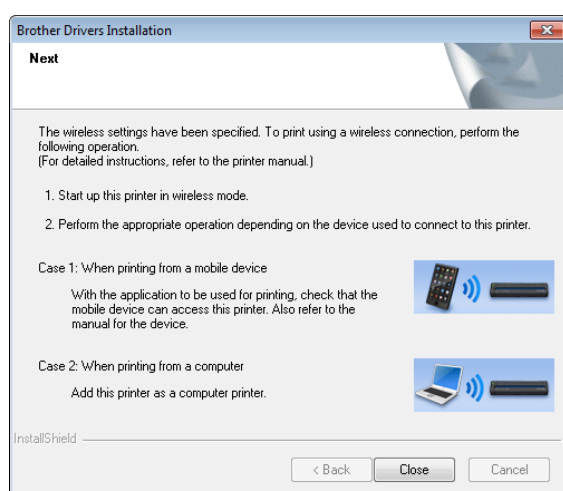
Brother Drivers Installation

Next

The wireless settings have been specified. To print using a wireless connection, perform the following operation.
(For detailed instructions, refer to the printer manual.)

1. Start up this printer in wireless mode.

2. Perform the appropriate operation depending on the device used to connect to this printer.

Case 1: When printing from a mobile device

With the application to be used for printing, check that the mobile device can access this printer. Also refer to the manual for the device.

Case 2: When printing from a computer

Add this printer as a computer printer.

InstallShield

< Back | Close | Cancel